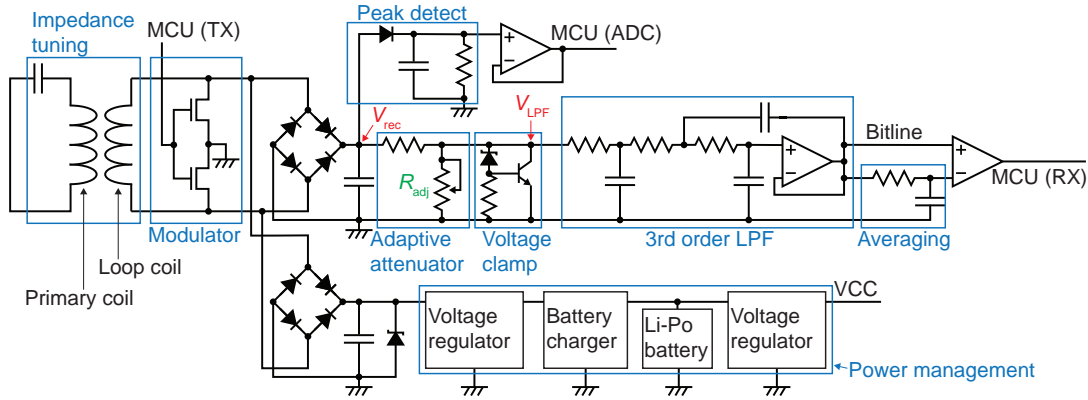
Impedance tuning

MCU (TX)

Peak detect

MCU (ADC)

$V_{rec}$

$V_{LPF}$

Bitline

MCU (RX)

$R_{adj}$

Modulator

Adaptive attenuator

Voltage clamp

3rd order LPF

Averaging

Loop coil

Primary coil

VCC

Voltage regulator

Battery charger

Li-Po battery

Voltage regulator

Power management